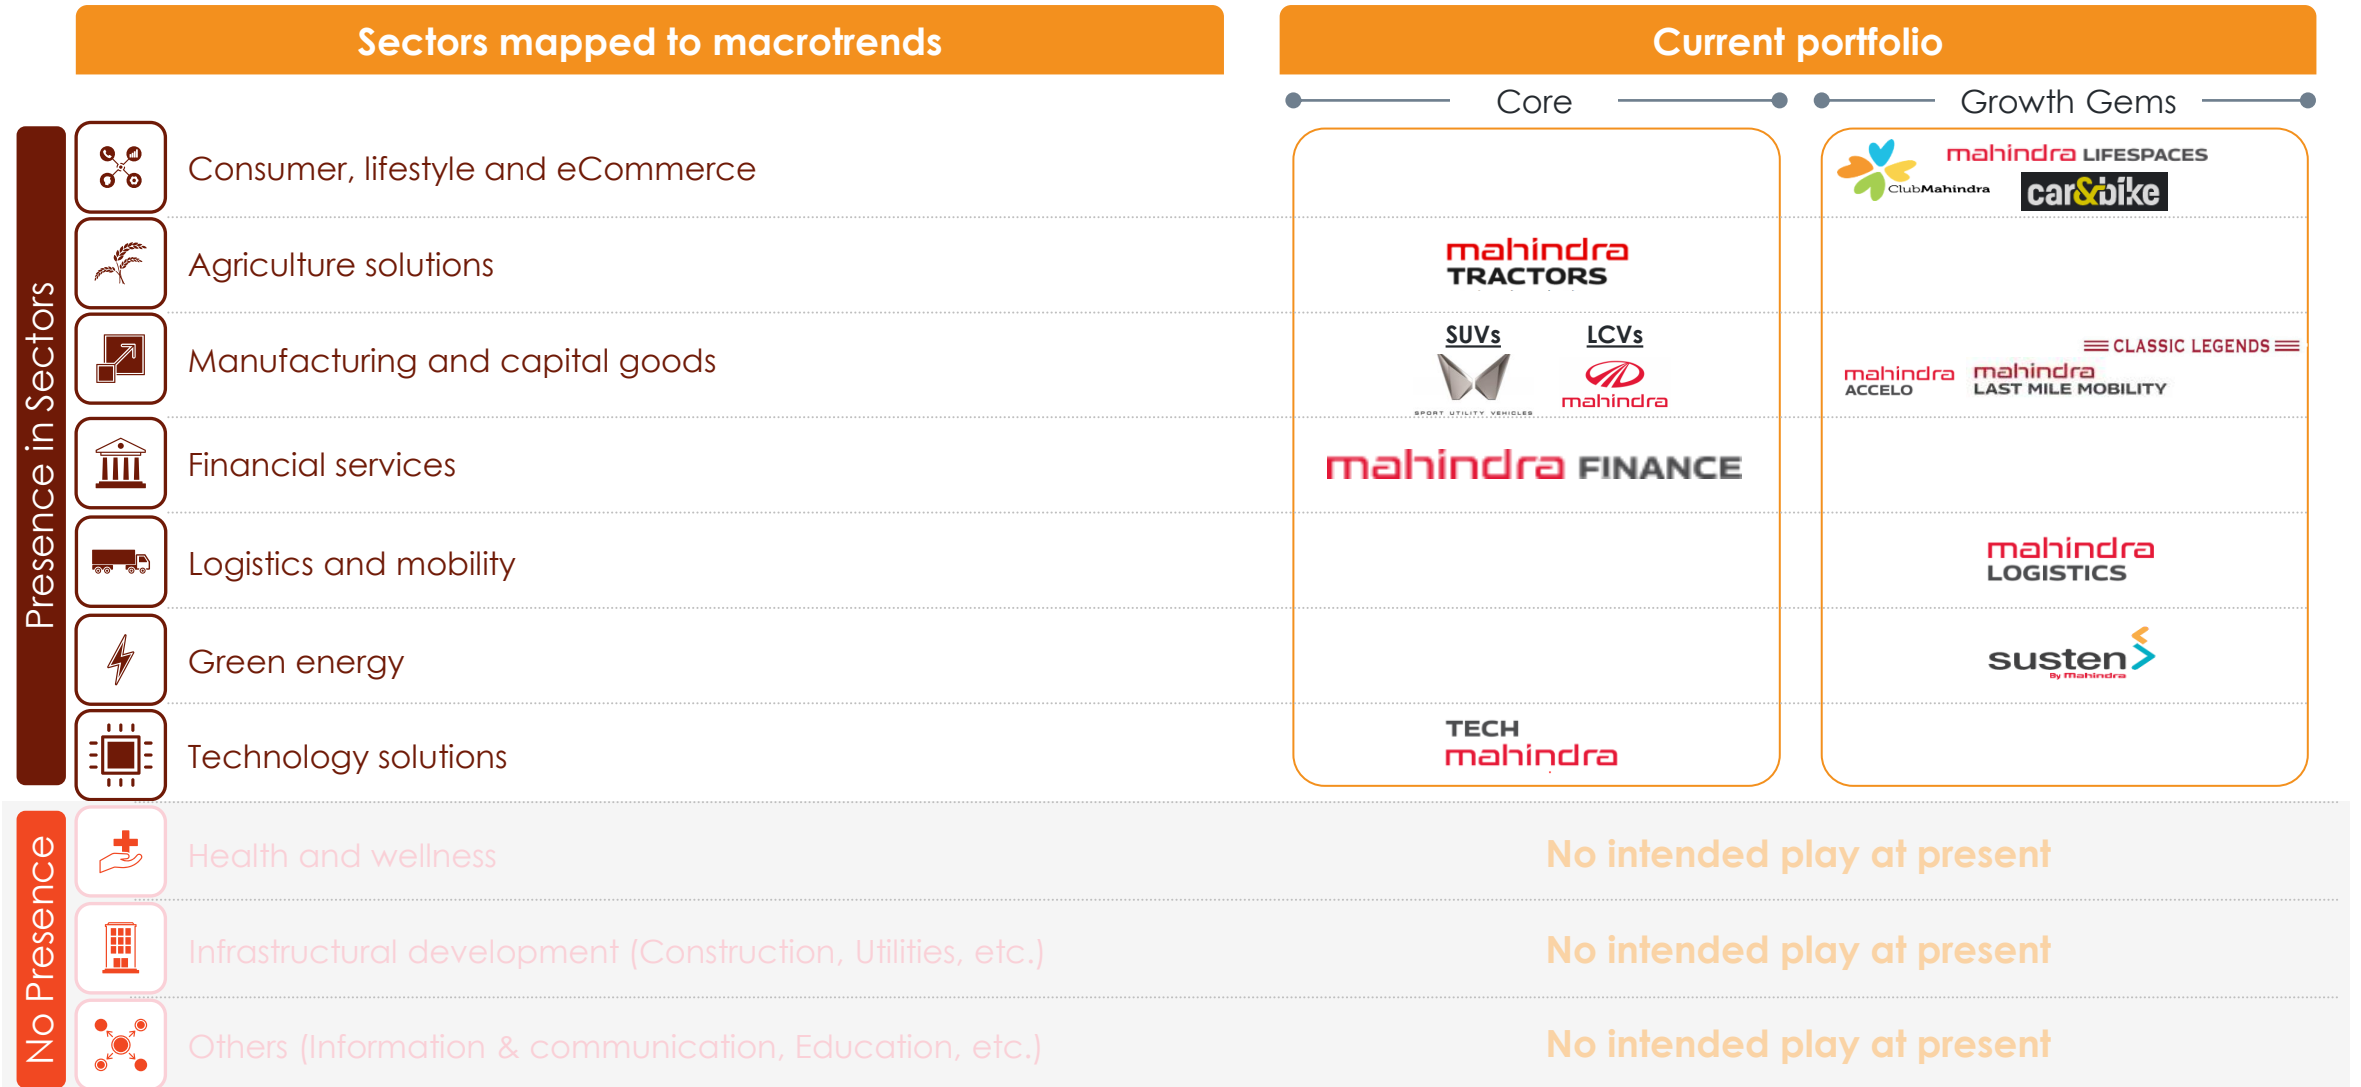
| Sectors mapped to macrotrends | Current portfolio: Core | Current portfolio: Growth Gems |
|---|---|---|
| Consumer, lifestyle and eCommerce | | ClubMahindra, mahindra LIFESPACES, car&bike |
| Agriculture solutions | mahindra TRACTORS | |
| Manufacturing and capital goods | SUVs (SPORT UTILITY VEHICLES), LCVs (mahindra) | mahindra ACCELO, CLASSIC LEGENDS, mahindra LAST MILE MOBILITY |
| Financial services | mahindra FINANCE | |
| Logistics and mobility | | mahindra LOGISTICS |
| Green energy | | susten By mahindra |
| Technology solutions | TECH mahindra | |

Presence in Sectors

No Presence

| Sector | Current portfolio |
|---|---|
| Health and wellness | No intended play at present |
| Infrastructural development (Construction, Utilities, etc.) | No intended play at present |
| Others (Information & communication, Education, etc.) | No intended play at present |